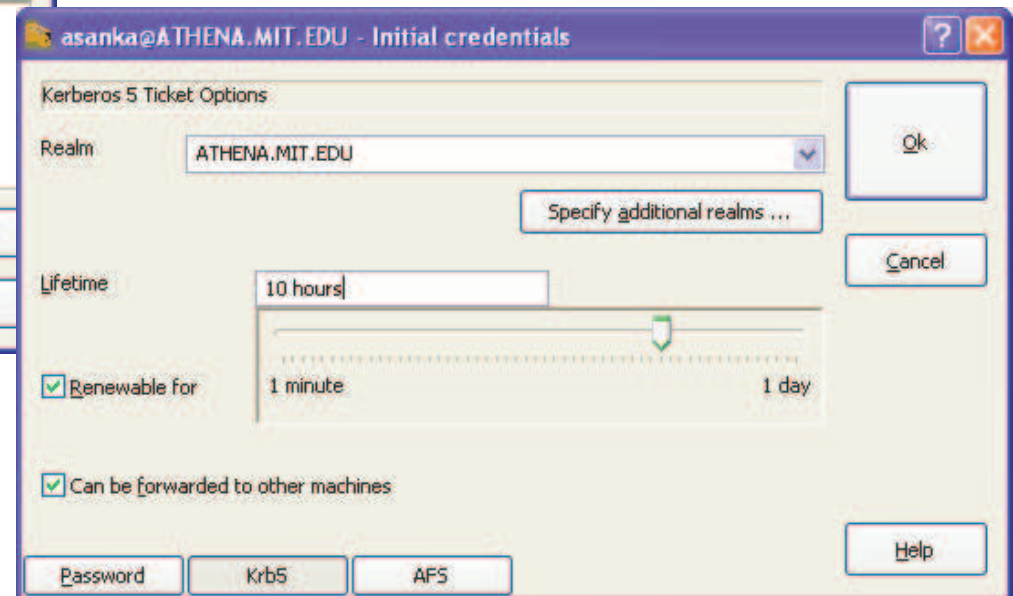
asanka@ATHENA.MIT.EDU - Initial credentials

Kerberos 5 Ticket Options

Realm ATHENA.MIT.EDU

Specify additional realms ...

Lifetime 10 hours

Renewable for

1 minute 1 day

Can be forwarded to other machines

Ok

Cancel

Help

Password Krb5 AFS